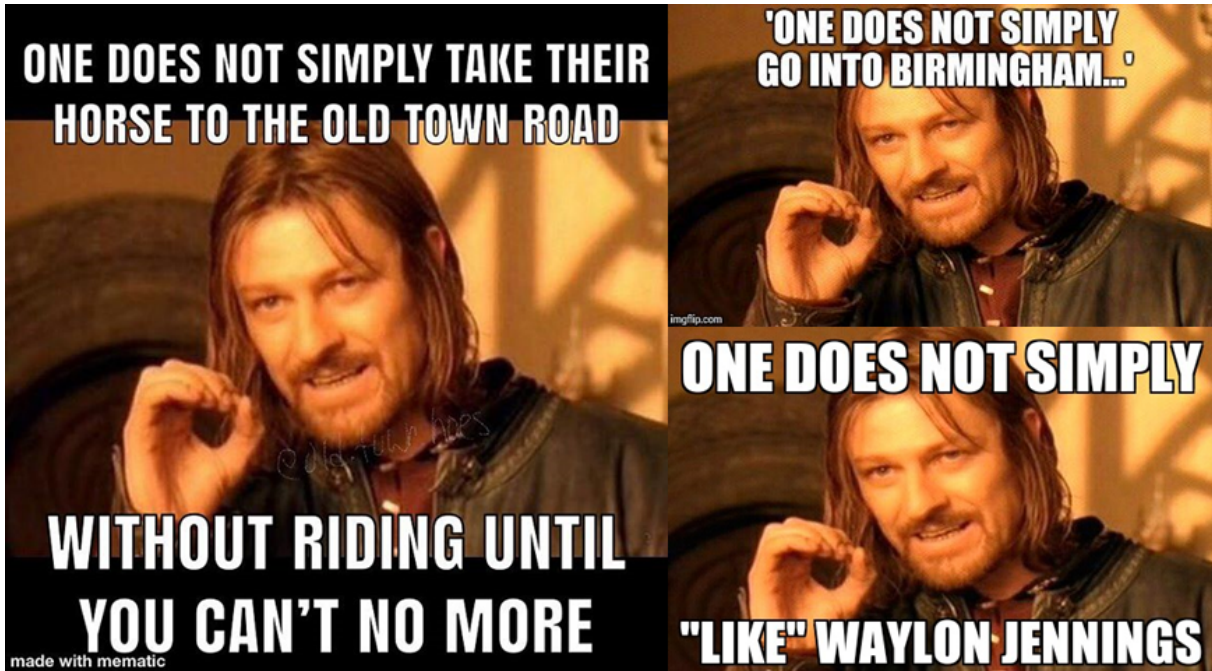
ONE DOES NOT SIMPLY TAKE THEIR HORSE TO THE OLD TOWN ROAD

@oldtownhoes

WITHOUT RIDING UNTIL YOU CAN'T NO MORE

made with mematic

'ONE DOES NOT SIMPLY GO INTO BIRMINGHAM...'

imgflip.com

ONE DOES NOT SIMPLY

"LIKE" WAYLON JENNINGS